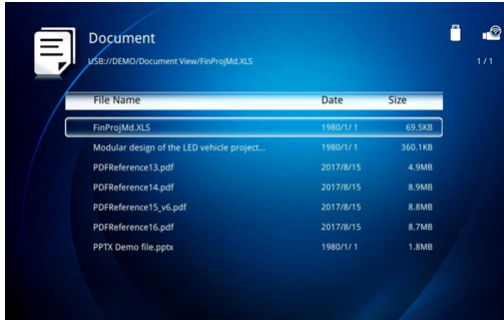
Document

USB://DEMO/Document View/FinProjMd.XLS

1 / 1

| File Name | Date | Size |
|---|---|---|
| FinProjMd.XLS | 1980/1/1 | 69.5KB |
| Modular design of the LED vehicle project... | 1980/1/1 | 360.1KB |
| PDFReference13.pdf | 2017/8/15 | 4.9MB |
| PDFReference14.pdf | 2017/8/15 | 8.9MB |
| PDFReference15_v6.pdf | 2017/8/15 | 8.8MB |
| PDFReference16.pdf | 2017/8/15 | 8.7MB |
| PPTX Demo file.pptx | 1980/1/1 | 1.8MB |